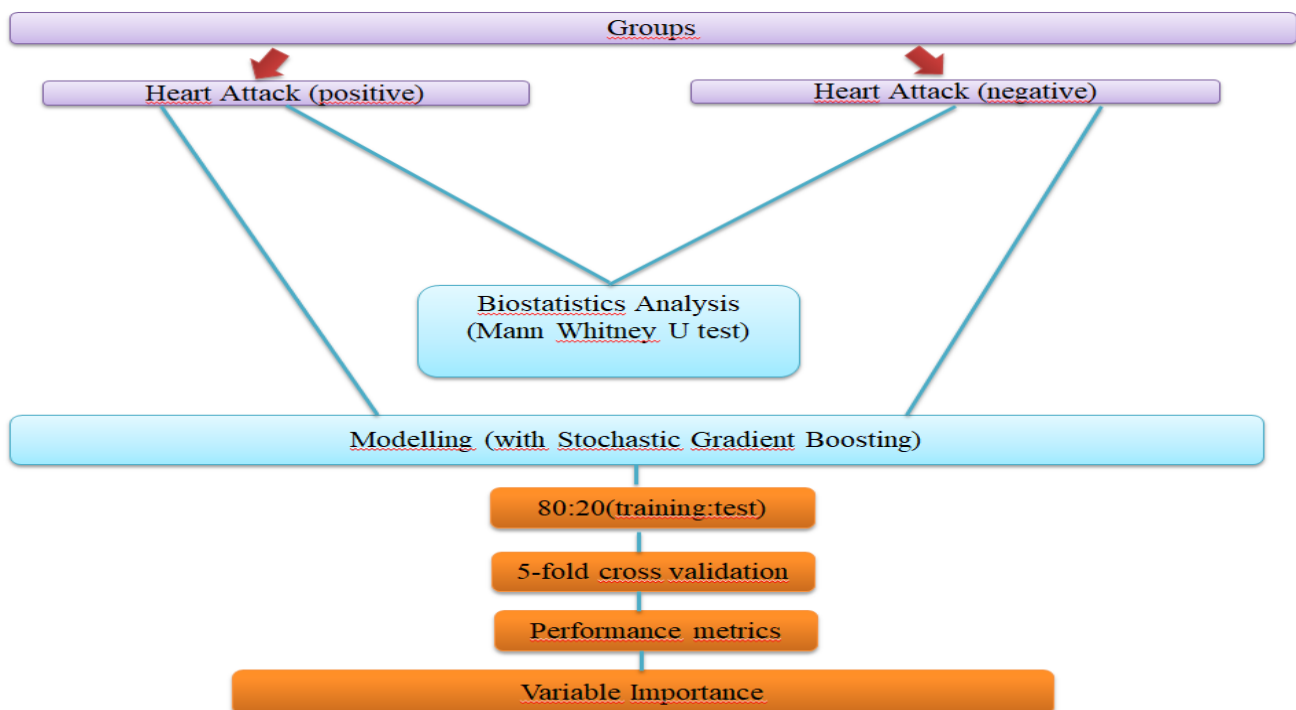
Groups

Heart Attack (positive)

Heart Attack (negative)

Biostatistics Analysis
(Mann Whitney U test)

Modelling (with Stochastic Gradient Boosting)

80:20(training:test)

5-fold cross validation

Performance metrics

Variable Importance